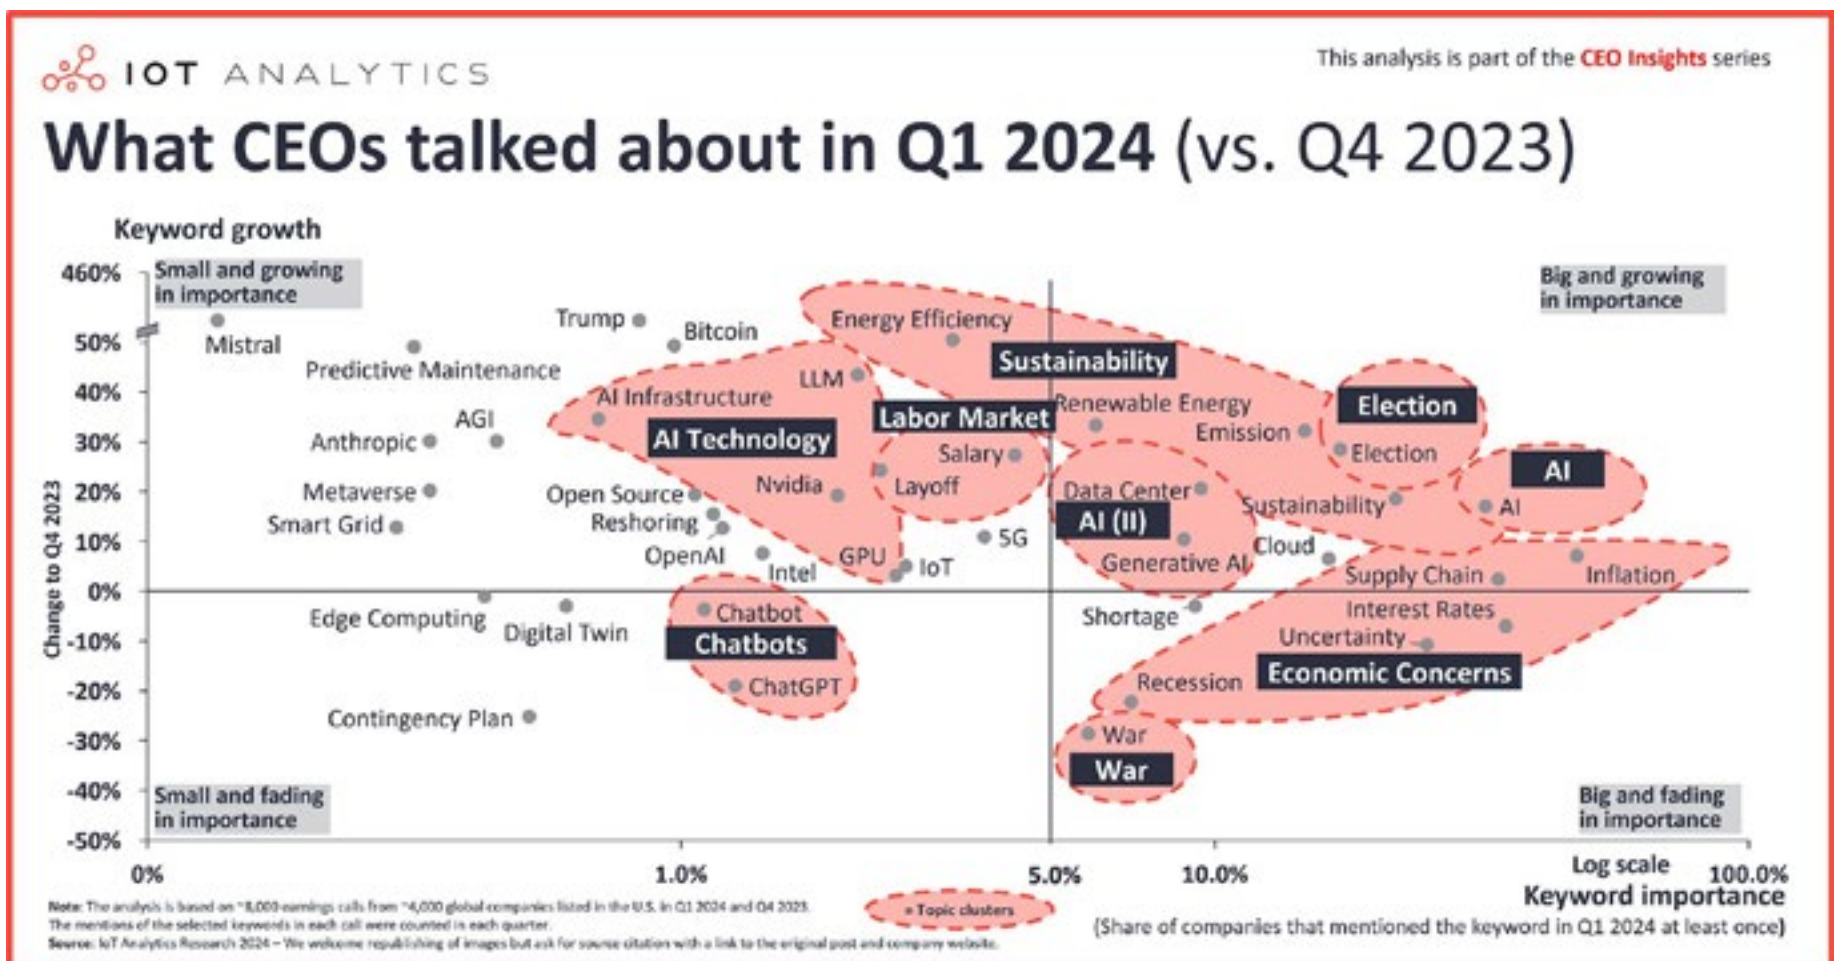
IOT ANALYTICS

This analysis is part of the CEO Insights series

What CEOs talked about in Q1 2024 (vs. Q4 2023)

Keyword growth

Small and growing in importance

Big and growing in importance

Small and fading in importance

Big and fading in importance

460%
50%
40%
30%
20%
10%
0%
-10%
-20%
-30%
-40%
-50%

Change to Q4 2023

Mistral
Predictive Maintenance
Trump
Bitcoin
Energy Efficiency
Sustainability
LLM
AI Infrastructure
Labor Market
Renewable Energy
Election
Anthropic
AGI
AI Technology
Salary
Emission
Election
AI
Metaverse
Smart Grid
Open Source
Reshoring
Nvidia
Layoff
Data Center
AI (II)
Sustainability
AI
OpenAI
Intel
GPU
IoT
5G
Generative AI
Cloud
Supply Chain
Inflation
Edge Computing
Digital Twin
Chatbot
Chatbots
Shortage
Interest Rates
Uncertainty
ChatGPT
Recession
Economic Concerns
Contingency Plan
War
War

0%
1.0%
5.0%
10.0%
Log scale 100.0%

Keyword importance
(Share of companies that mentioned the keyword in Q1 2024 at least once)

= Topic clusters

Note: The analysis is based on ~8,000 earnings calls from ~4,000 global companies listed in the U.S. in Q1 2024 and Q4 2023. The mentions of the selected keywords in each call were counted in each quarter.
Source: IoT Analytics Research 2024 – We welcome republishing of images but ask for source citation with a link to the original post and company website.